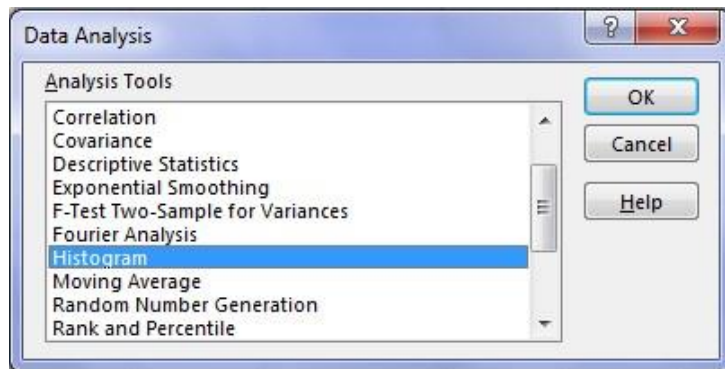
Data Analysis

?

X

Analysis Tools

Correlation
Covariance
Descriptive Statistics
Exponential Smoothing
F-Test Two-Sample for Variances
Fourier Analysis
Histogram
Moving Average
Random Number Generation
Rank and Percentile

OK

Cancel

Help